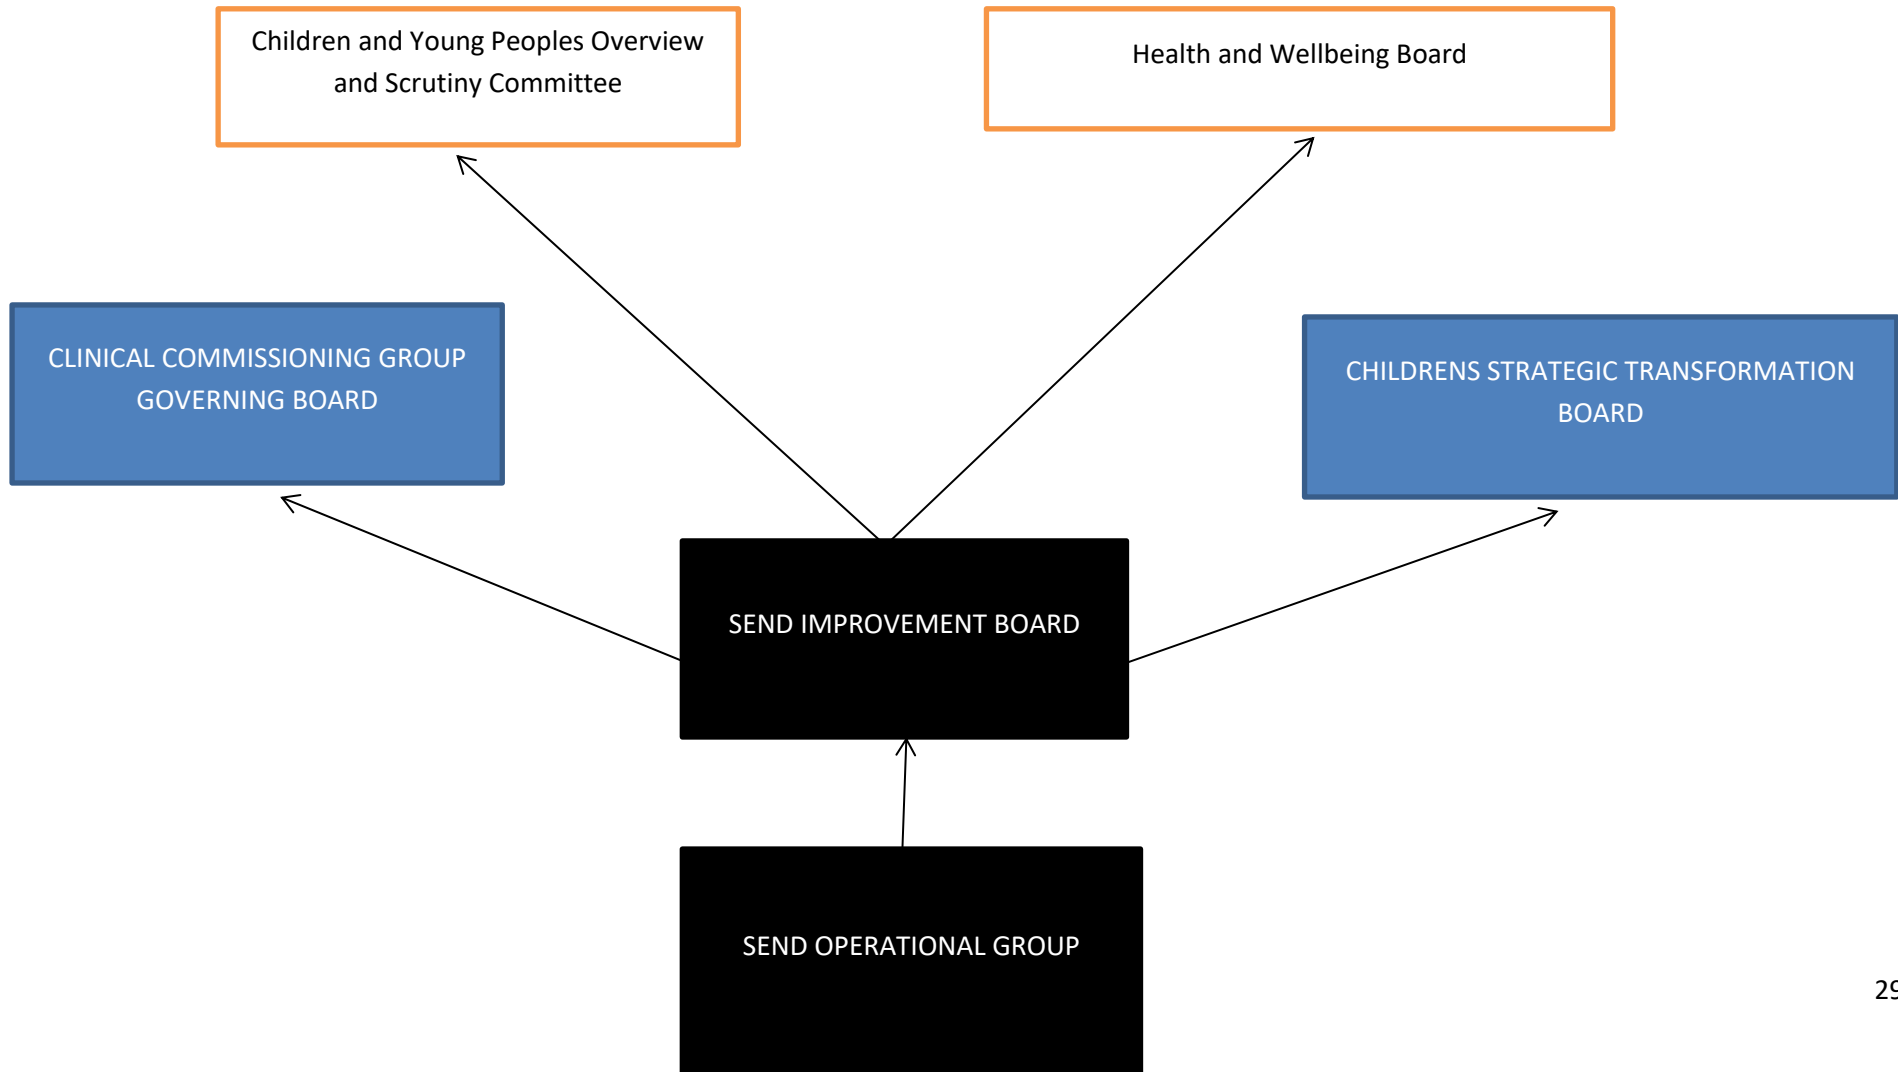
Children and Young Peoples Overview and Scrutiny Committee

Health and Wellbeing Board

CLINICAL COMMISSIONING GROUP GOVERNING BOARD

CHILDRENS STRATEGIC TRANSFORMATION BOARD

SEND IMPROVEMENT BOARD

SEND OPERATIONAL GROUP

29